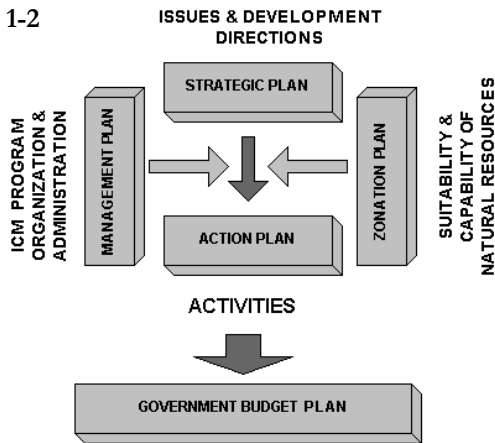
1-2

ISSUES & DEVELOPMENT DIRECTIONS

STRATEGIC PLAN

ICM PROGRAM ORGANIZATION & ADMINISTRATION

MANAGEMENT PLAN

ZONATION PLAN

SUITABILITY & CAPABILITY OF NATURAL RESOURCES

ACTION PLAN

ACTIVITIES

GOVERNMENT BUDGET PLAN